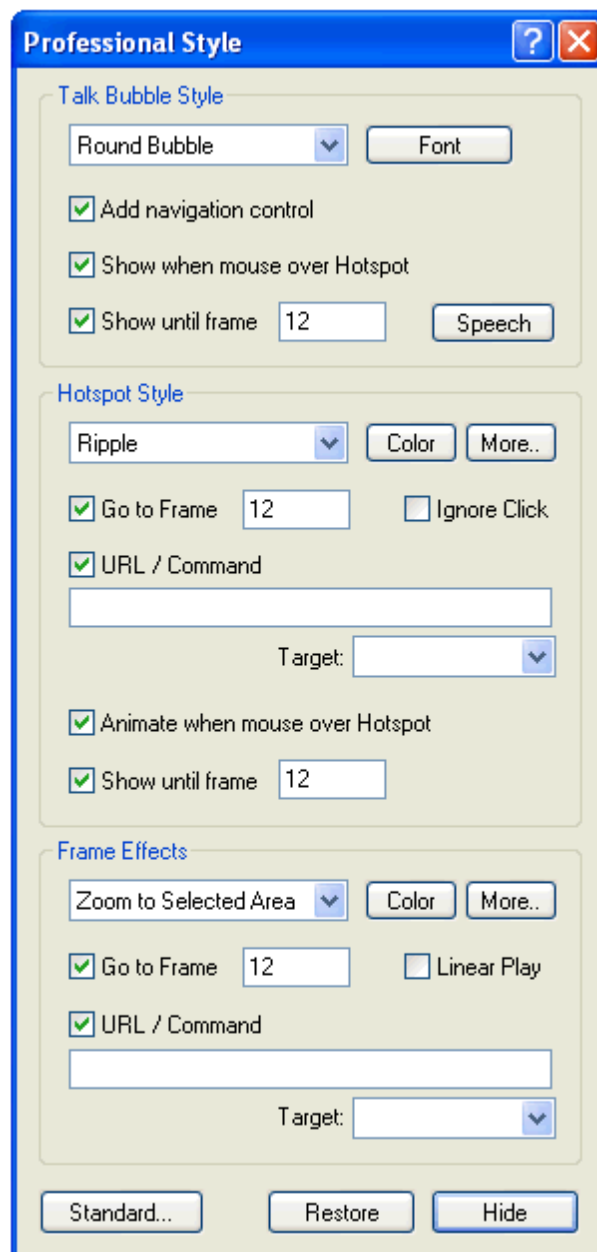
Professional Style
?

Talk Bubble Style
Round Bubble
Font
Add navigation control
Show when mouse over Hotspot
Show until frame 12
Speech

Hotspot Style
Ripple
Color
More..
Go to Frame 12
Ignore Click
URL / Command
Target:
Animate when mouse over Hotspot
Show until frame 12

Frame Effects
Zoom to Selected Area
Color
More..
Go to Frame 12
Linear Play
URL / Command
Target:

Standard...
Restore
Hide